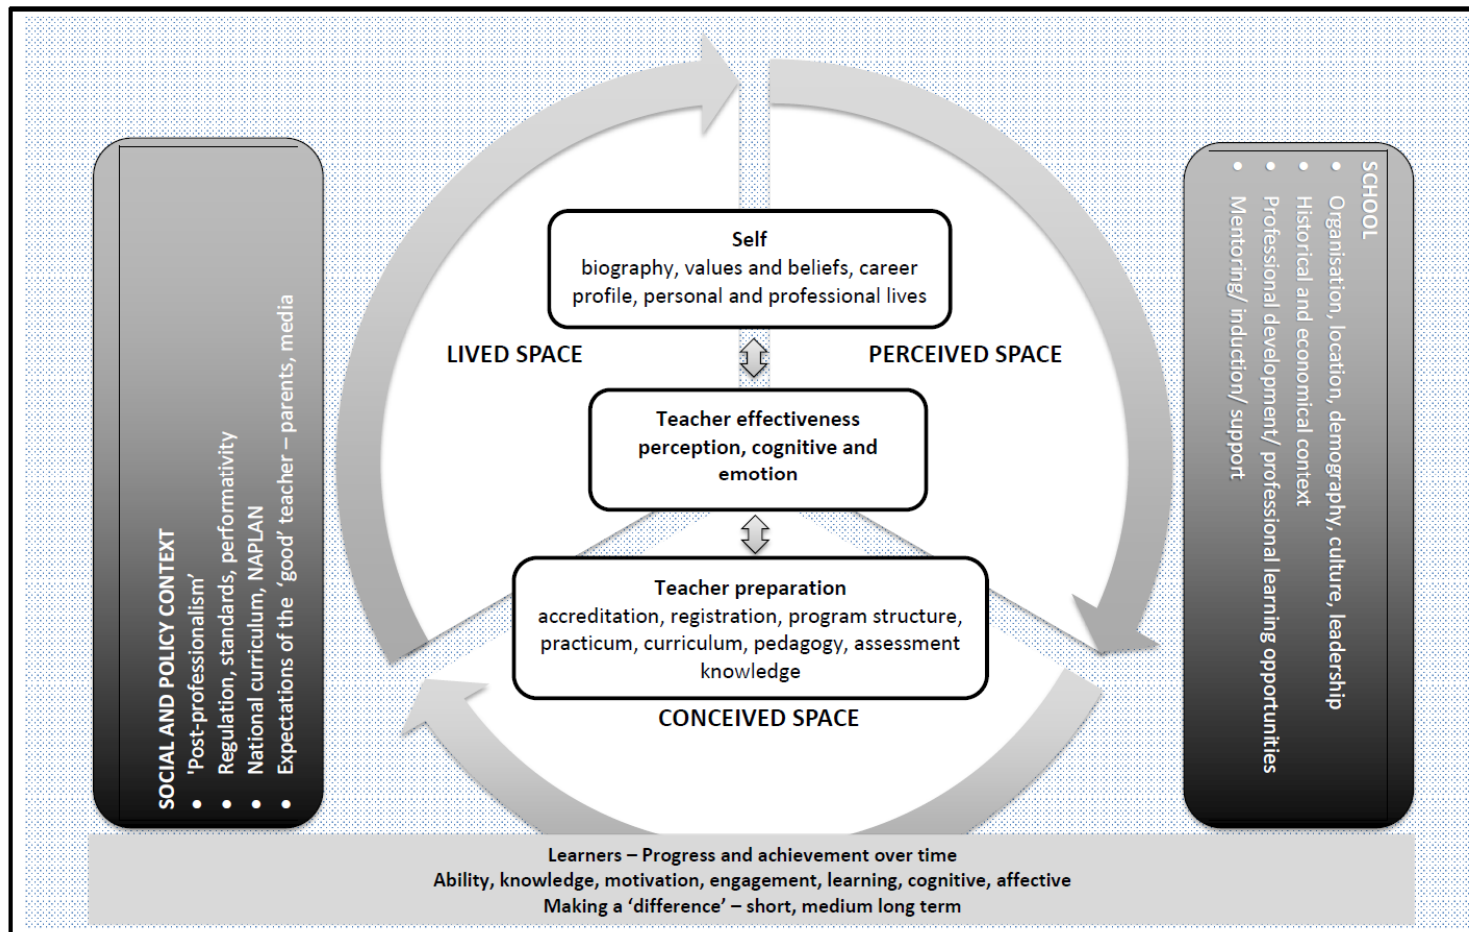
SOCIAL AND POLICY CONTEXT
• 'Post-professionalism'
• Regulation, standards, performativity
• National curriculum, NAPLAN
• Expectations of the 'good' teacher – parents, media

Self
biography, values and beliefs, career profile, personal and professional lives

LIVED SPACE

PERCEIVED SPACE

Teacher effectiveness
perception, cognitive and emotion

Teacher preparation
accreditation, registration, program structure, practicum, curriculum, pedagogy, assessment knowledge

CONCEIVED SPACE

SCHOOL
• Organisation, location, demography, culture, leadership
• Historical and economical context
• Professional development/ professional learning opportunities
• Mentoring/ induction/ support

Learners – Progress and achievement over time
Ability, knowledge, motivation, engagement, learning, cognitive, affective
Making a 'difference' – short, medium long term